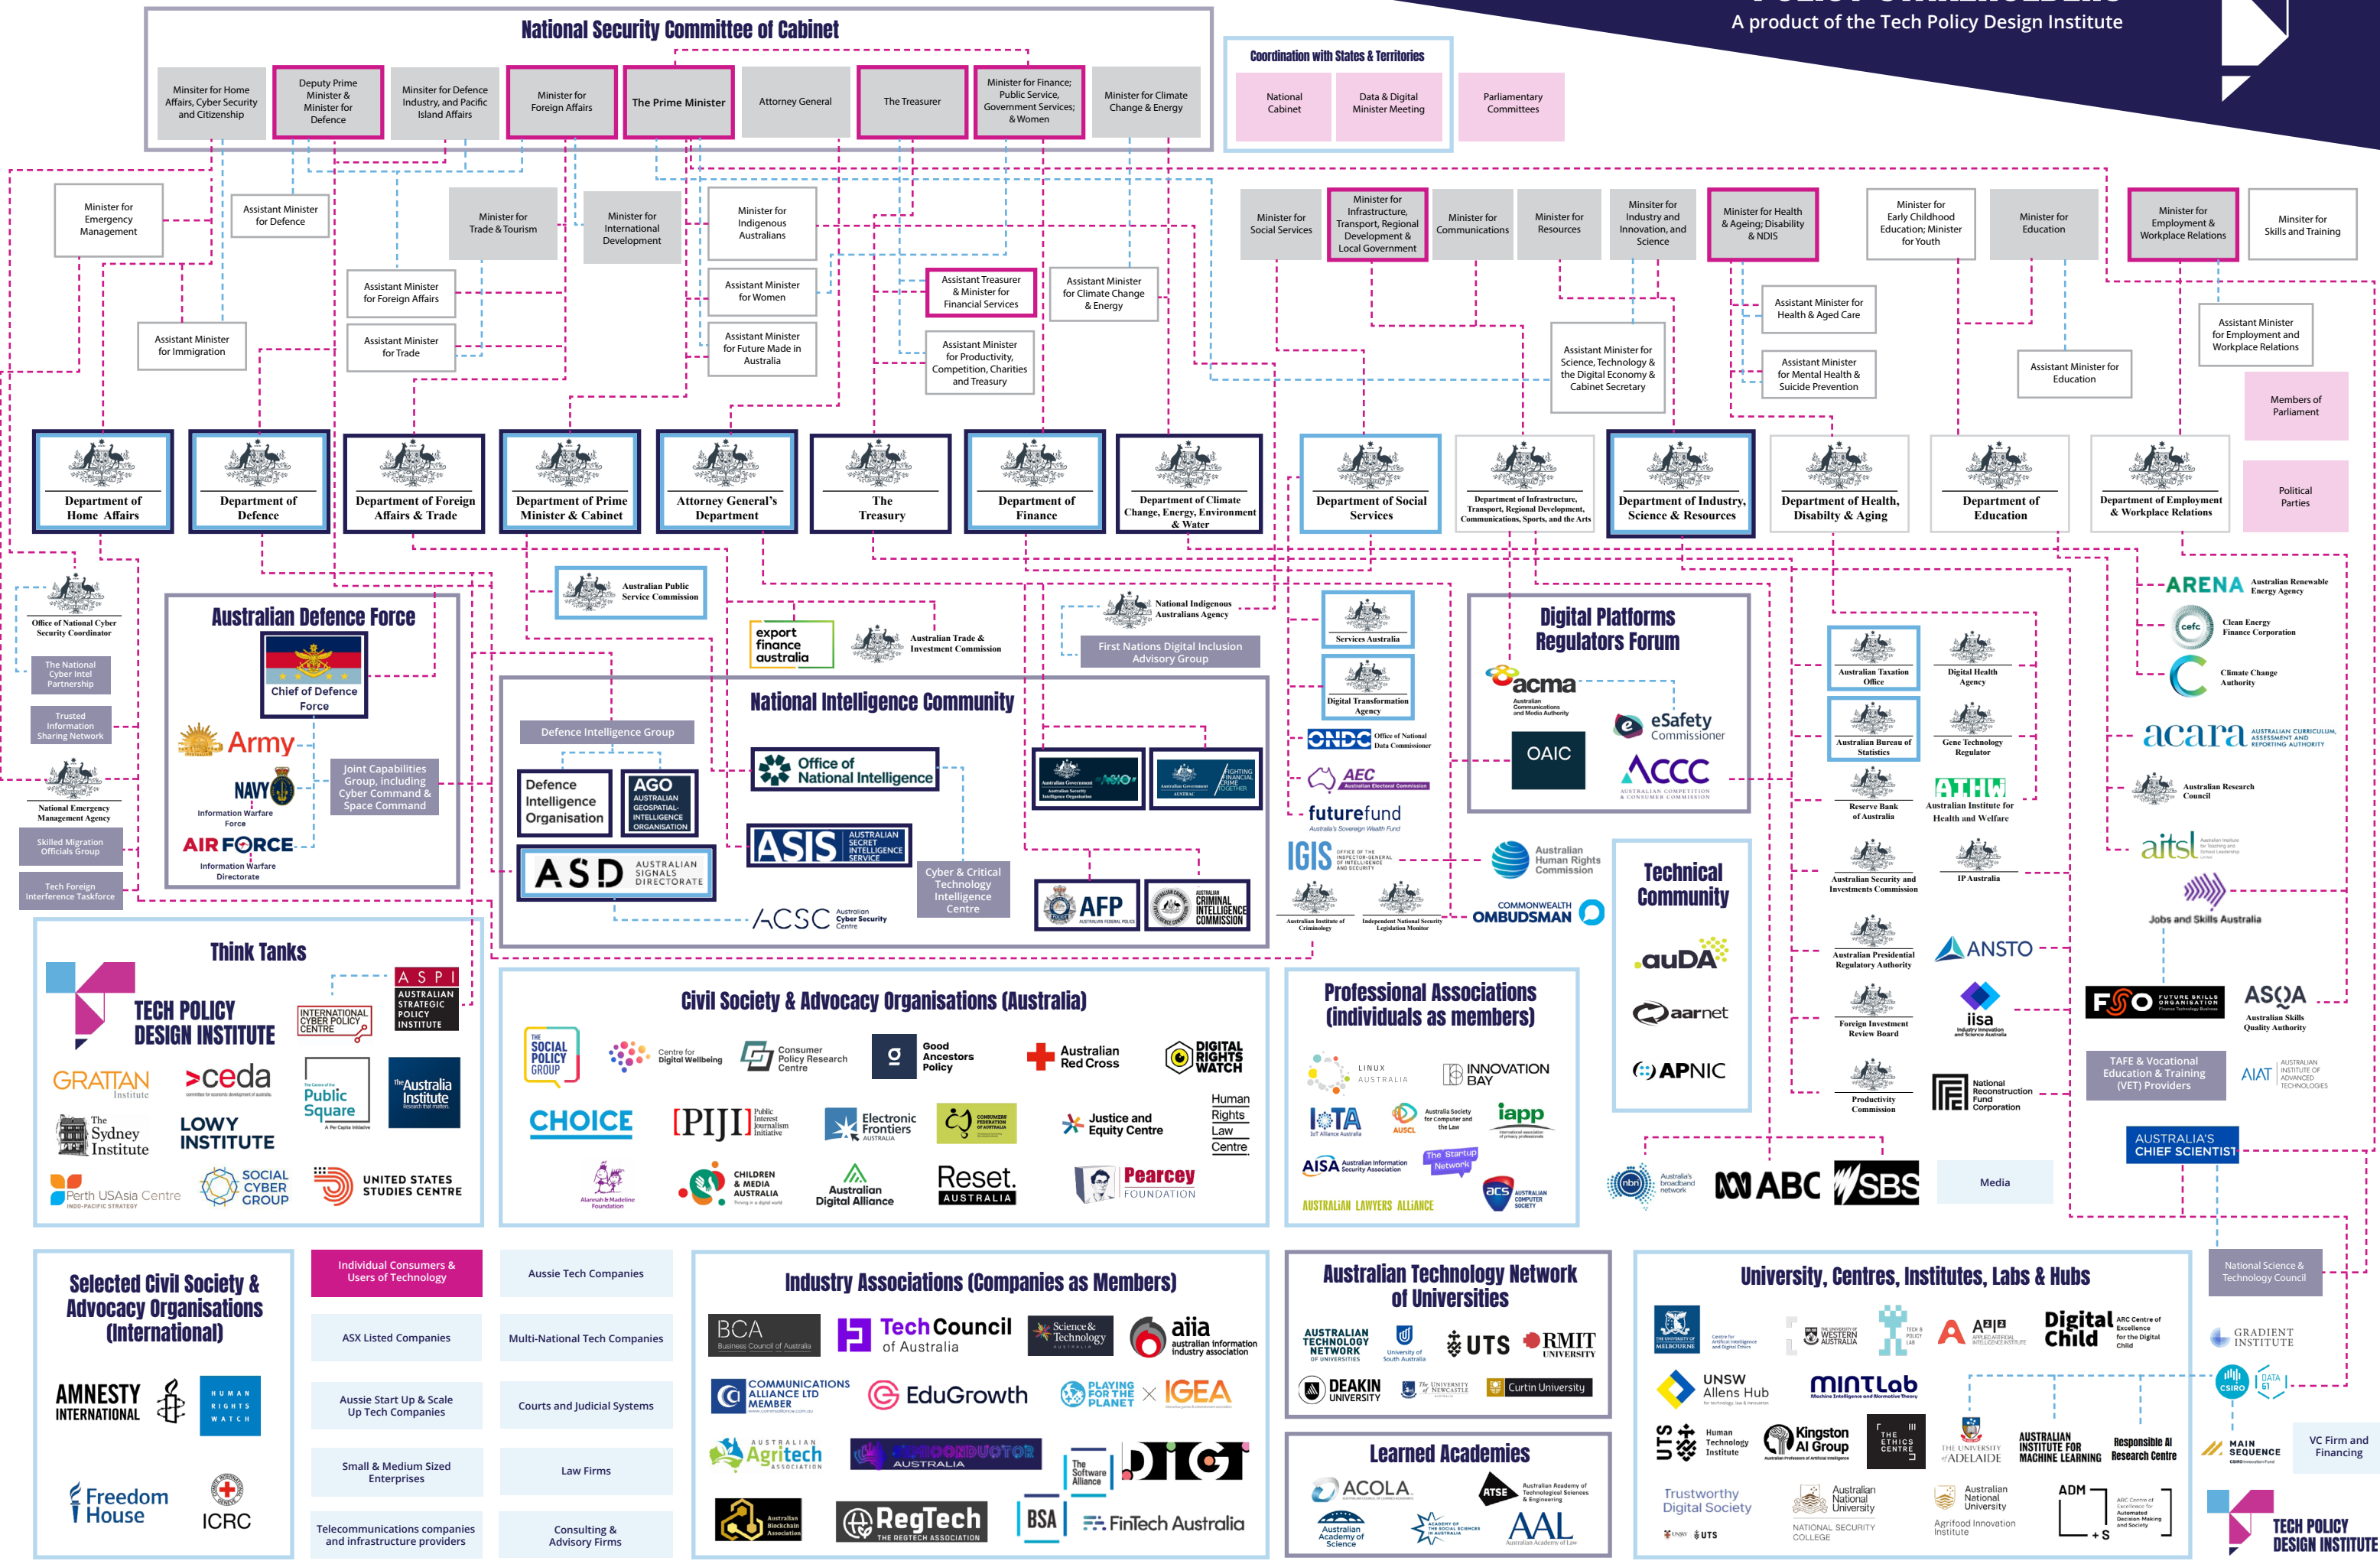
A product of the Tech Policy Design Institute

National Security Committee of Cabinet

Minister for Home Affairs, Cyber Security and Citizenship
Deputy Prime Minister & Minister for Defence
Minister for Defence Industry, and Pacific Island Affairs
Minister for Foreign Affairs
The Prime Minister
Attorney General
The Treasurer
Minister for Finance; Public Service, Government Services; & Women
Minister for Climate Change & Energy

Coordination with States & Territories
National Cabinet
Data & Digital Minister Meeting
Parliamentary Committees

Minister for Emergency Management
Assistant Minister for Defence
Minister for Trade & Tourism
Minister for International Development
Minister for Indigenous Australians
Assistant Minister for Women
Assistant Minister for Future Made in Australia
Assistant Minister for Foreign Affairs
Assistant Minister for Trade
Assistant Minister for Immigration
Assistant Treasurer & Minister for Financial Services
Assistant Minister for Productivity, Competition, Charities and Treasury
Assistant Minister for Climate Change & Energy

Minister for Social Services
Minister for Infrastructure, Transport, Regional Development & Local Government
Minister for Communications
Minister for Resources
Minister for Industry and Innovation, and Science
Minister for Health & Ageing; Disability & NDIS
Minister for Early Childhood Education; Minister for Youth
Minister for Education
Minister for Employment & Workplace Relations
Minister for Skills and Training
Assistant Minister for Health & Aged Care
Assistant Minister for Mental Health & Suicide Prevention
Assistant Minister for Science, Technology & the Digital Economy & Cabinet Secretary
Assistant Minister for Education
Assistant Minister for Employment and Workplace Relations
Members of Parliament
Political Parties

Department of Home Affairs
Department of Defence
Department of Foreign Affairs & Trade
Department of Prime Minister & Cabinet
Attorney General's Department
The Treasury
Department of Finance
Department of Climate Change, Energy, Environment & Water
Department of Social Services
Department of Infrastructure, Transport, Regional Development, Communications, Sports, and the Arts
Department of Industry, Science & Resources
Department of Health, Disabilty & Aging
Department of Education
Department of Employment & Workplace Relations

Office of National Cyber Security Coordinator
The National Cyber Intel Partnership
Trusted Information Sharing Network
National Emergency Management Agency
Skilled Migration Officials Group
Tech Foreign Interference Taskforce

Australian Defence Force
Chief of Defence Force
Army
NAVY
Information Warfare Force
AIR FORCE
Information Warfare Directorate
Joint Capabilities Group, including Cyber Command & Space Command

Australian Public Service Commission
export finance australia
Australian Trade & Investment Commission
National Indigenous Australians Agency
First Nations Digital Inclusion Advisory Group

National Intelligence Community
Defence Intelligence Group
Defence Intelligence Organisation
AGO AUSTRALIAN GEOSPATIAL-INTELLIGENCE ORGANISATION
ASD AUSTRALIAN SIGNALS DIRECTORATE
Office of National Intelligence
ASIS AUSTRALIAN SECRET INTELLIGENCE SERVICE
ASIO
AUSTRAC FIGHTING FINANCIAL CRIME TOGETHER
Cyber & Critical Technology Intelligence Centre
ACSC Australian Cyber Security Centre
AFP AUSTRALIAN FEDERAL POLICE
AUSTRALIAN CRIMINAL INTELLIGENCE COMMISSION

Services Australia
Digital Transformation Agency
ONDC Office of National Data Commissioner
AEC Australian Electoral Commission
futurefund Australia's Sovereign Wealth Fund
IGIS OFFICE OF THE INSPECTOR-GENERAL OF INTELLIGENCE AND SECURITY
Australian Institute of Criminology
Independent National Security Legislation Monitor

Digital Platforms Regulators Forum
acma Australian Communications and Media Authority
eSafety Commissioner
OAIC
ACCC AUSTRALIAN COMPETITION & CONSUMER COMMISSION
Australian Human Rights Commission
COMMONWEALTH OMBUDSMAN

Technical Community
.auDA
aarnet
APNIC

Australian Taxation Office
Digital Health Agency
Australian Bureau of Statistics
Gene Technology Regulator
Reserve Bank of Australia
Australian Institute for Health and Welfare
Australian Security and Investments Commission
IP Australia
Australian Presidential Regulatory Authority
ANSTO
Foreign Investment Review Board
iisa Industry Innovation and Science Australia
Productivity Commission
National Reconstruction Fund Corporation

ARENA Australian Renewable Energy Agency
cefc Clean Energy Finance Corporation
Climate Change Authority
acara AUSTRALIAN CURRICULUM, ASSESSMENT AND REPORTING AUTHORITY
Australian Research Council
aitsl
Jobs and Skills Australia
FSO FUTURE SKILLS ORGANISATION
ASQA Australian Skills Quality Authority
TAFE & Vocational Education & Training (VET) Providers
AIAT AUSTRALIAN INSTITUTE OF ADVANCED TECHNOLOGIES
AUSTRALIA'S CHIEF SCIENTIST

nbn Australia's broadband network
ABC
SBS
Media

Think Tanks
TECH POLICY DESIGN INSTITUTE
INTERNATIONAL CYBER POLICY CENTRE
ASPI AUSTRALIAN STRATEGIC POLICY INSTITUTE
GRATTAN Institute
ceda
Public Square
The Australia Institute
The Sydney Institute
LOWY INSTITUTE
Perth USAsia Centre
SOCIAL CYBER GROUP
UNITED STATES STUDIES CENTRE

Civil Society & Advocacy Organisations (Australia)
THE SOCIAL POLICY GROUP
Centre for Digital Wellbeing
Consumer Policy Research Centre
Good Ancestors Policy
Australian Red Cross
DIGITAL RIGHTS WATCH
CHOICE
PIJI Public Interest Journalism Initiative
Electronic Frontiers Australia
CONSUMERS FEDERATION OF AUSTRALIA
Justice and Equity Centre
Human Rights Law Centre
Alannah & Madeline Foundation
CHILDREN & MEDIA AUSTRALIA
Australian Digital Alliance
Reset. AUSTRALIA
Pearcey FOUNDATION

Professional Associations (individuals as members)
LINUX AUSTRALIA
INNOVATION BAY
IoTA IoT Alliance Australia
AUSCL Australia Society for Computer and the Law
iapp
AISA Australian Information Security Association
The Startup Network
acs AUSTRALIAN COMPUTER SOCIETY
AUSTRALIAN LAWYERS ALLIANCE

Selected Civil Society & Advocacy Organisations (International)
AMNESTY INTERNATIONAL
HUMAN RIGHTS WATCH
Freedom House
ICRC

Individual Consumers & Users of Technology
ASX Listed Companies
Aussie Start Up & Scale Up Tech Companies
Small & Medium Sized Enterprises
Telecommunications companies and infrastructure providers
Aussie Tech Companies
Multi-National Tech Companies
Courts and Judicial Systems
Law Firms
Consulting & Advisory Firms

Industry Associations (Companies as Members)
BCA Business Council of Australia
Tech Council of Australia
Science & Technology Australia
aiia australian information industry association
COMMUNICATIONS ALLIANCE LTD MEMBER
EduGrowth
PLAYING FOR THE PLANET
IGEA
Agritech ASSOCIATION
SEMICONDUCTOR AUSTRALIA
The Software Alliance
DIGI
Australian Blockchain Association
RegTech THE REGTECH ASSOCIATION
BSA
FinTech Australia

Australian Technology Network of Universities
AUSTRALIAN TECHNOLOGY NETWORK OF UNIVERSITIES
University of South Australia
UTS
RMIT UNIVERSITY
DEAKIN UNIVERSITY
The University of Newcastle
Curtin University

Learned Academies
ACOLA
ATSE Australian Academy of Technological Sciences & Engineering
Australian Academy of Science
ACADEMY OF THE SOCIAL SCIENCES IN AUSTRALIA
AAL Australian Academy of Law

University, Centres, Institutes, Labs & Hubs
THE UNIVERSITY OF MELBOURNE
Centre for Artificial Intelligence and Digital Ethics
WESTERN SYDNEY UNIVERSITY
TECH & POLICY LAB
Digital Child ARC Centre of Excellence for the Digital Child
UNSW Allens Hub
MINTLab
Human Technology Institute
Kingston AI Group
THE ETHICS CENTRE
THE UNIVERSITY OF ADELAIDE
AUSTRALIAN INSTITUTE FOR MACHINE LEARNING
Responsible AI Research Centre
Trustworthy Digital Society
Australian National University
NATIONAL SECURITY COLLEGE
Australian National University Agrifood Innovation Institute
ADM ARC Centre of Excellence for Automated Decision-Making and Society

National Science & Technology Council
GRADIENT INSTITUTE
CSIRO
DATA 61
MAIN SEQUENCE
VC Firm and Financing
TECH POLICY DESIGN INSTITUTE